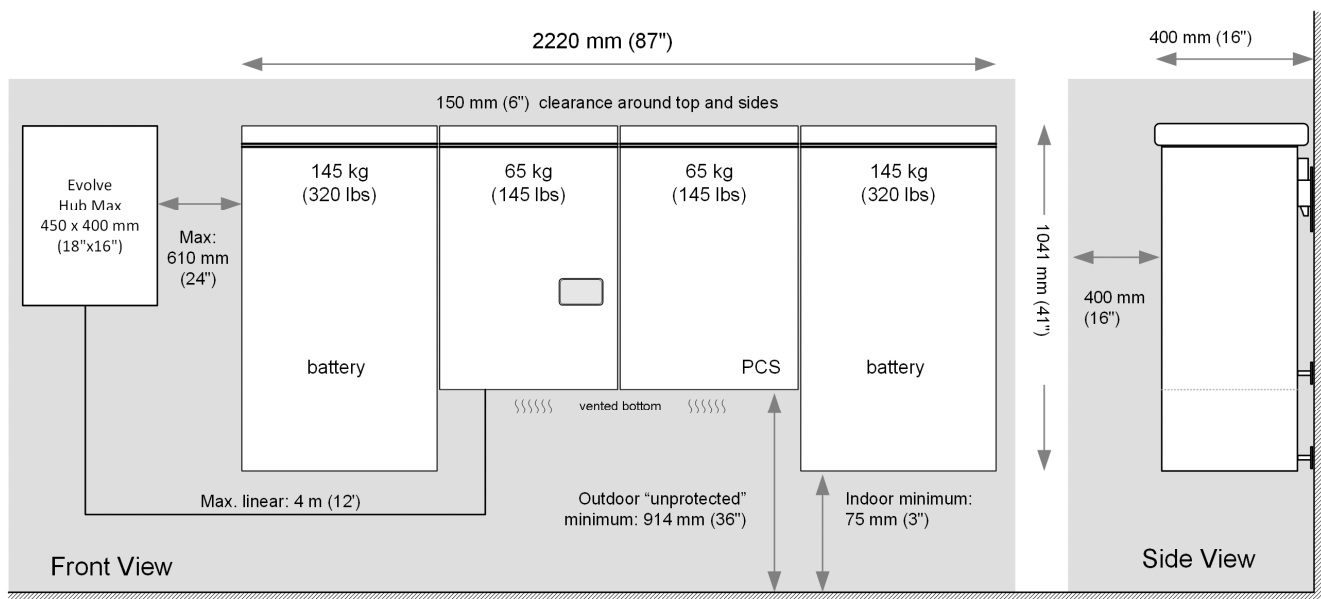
2220 mm (87")

400 mm (16")

150 mm (6") clearance around top and sides

Evolve Hub Max 450 x 400 mm (18"x16")

Max: 610 mm (24")

145 kg (320 lbs)

battery

65 kg (145 lbs)

65 kg (145 lbs)

PCS

145 kg (320 lbs)

battery

1041 mm (41")

400 mm (16")

vented bottom

Max. linear: 4 m (12')

Outdoor "unprotected" minimum: 914 mm (36")

Indoor minimum: 75 mm (3")

Front View

Side View